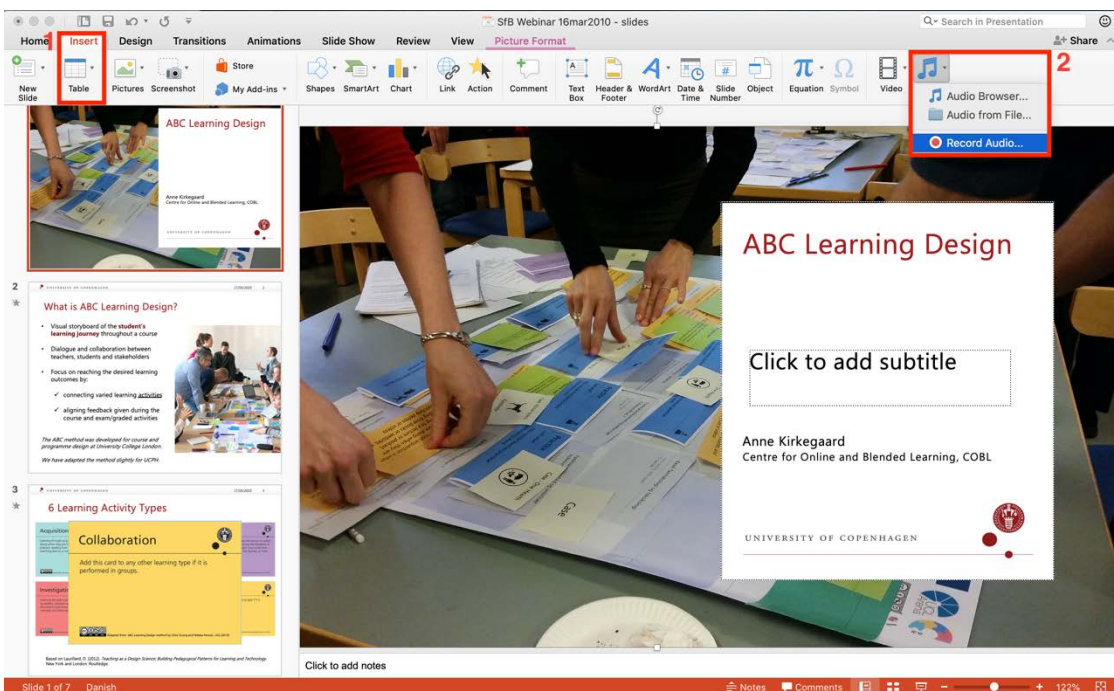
SfB Webinar 16mar2010 - slides

Search in Presentation

Home Insert Design Transitions Animations Slide Show Review View Picture Format

Share

1 2

New Slide Table Pictures Screenshot Store My Add-ins Shapes SmartArt Chart Link Action Comment Text Box Header & Footer WordArt Date & Time Slide Number Object Equation Symbol Video

Audio Browser...
Audio from File...
Record Audio...

ABC Learning Design

Anne Kirkegaard
Centre for Online and Blended Learning, COBL

UNIVERSITY OF COPENHAGEN

2

UNIVERSITY OF COPENHAGEN

What is ABC Learning Design?

- Visual storyboard of the student's learning journey throughout a course
- Dialogue and collaboration between teachers, students and stakeholders
- Focus on reaching the desired learning outcomes by:
✓ connecting varied learning activities
✓ aligning feedback given during the course and exam/graded activities

The ABC method was developed for course and programme design at University College London.

We have adapted the method slightly for UCPH.

3

UNIVERSITY OF COPENHAGEN

6 Learning Activity Types

Acquisition

Investigation

Collaboration

Add this card to any other learning type if it is performed in groups.

Based on Laurillard, D. (2012). Teaching as a Design Science: Building Pedagogical Patterns for Learning and Technology. New York and London: Routledge.

ABC Learning Design

Click to add subtitle

Anne Kirkegaard
Centre for Online and Blended Learning, COBL

UNIVERSITY OF COPENHAGEN

Click to add notes

Slide 1 of 7 Danish

Notes Comments 122%